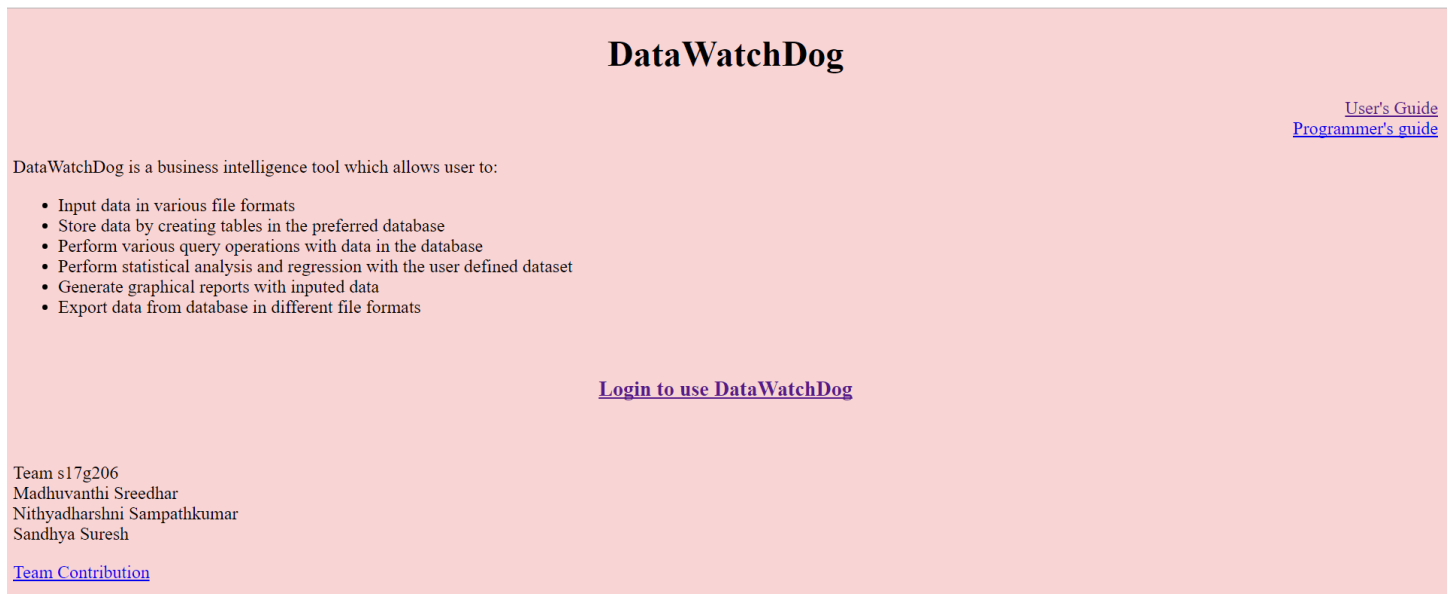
DataWatchDog

User's Guide
Programmer's guide

DataWatchDog is a business intelligence tool which allows user to:

- Input data in various file formats
- Store data by creating tables in the preferred database
- Perform various query operations with data in the database
- Perform statistical analysis and regression with the user defined dataset
- Generate graphical reports with inputed data
- Export data from database in different file formats

Login to use DataWatchDog

Team s17g206
Madhuvanthi Sreedhar
Nithyadharshni Sampathkumar
Sandhya Suresh

Team Contribution